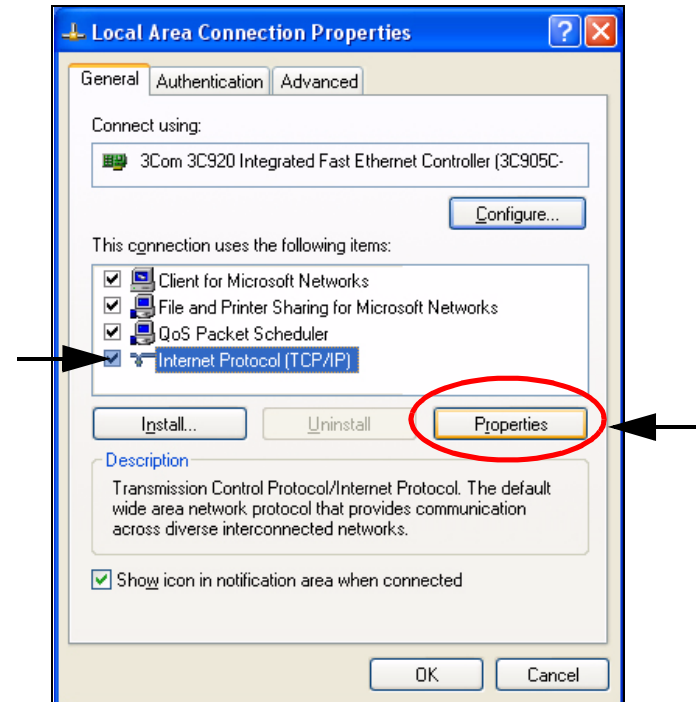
Local Area Connection Properties

General | Authentication | Advanced

Connect using:

3Com 3C920 Integrated Fast Ethernet Controller (3C905C-

Configure...

This connection uses the following items:

Client for Microsoft Networks
File and Printer Sharing for Microsoft Networks
QoS Packet Scheduler
Internet Protocol (TCP/IP)

Install... | Uninstall | Properties

Description

Transmission Control Protocol/Internet Protocol. The default wide area network protocol that provides communication across diverse interconnected networks.

Show icon in notification area when connected

OK | Cancel